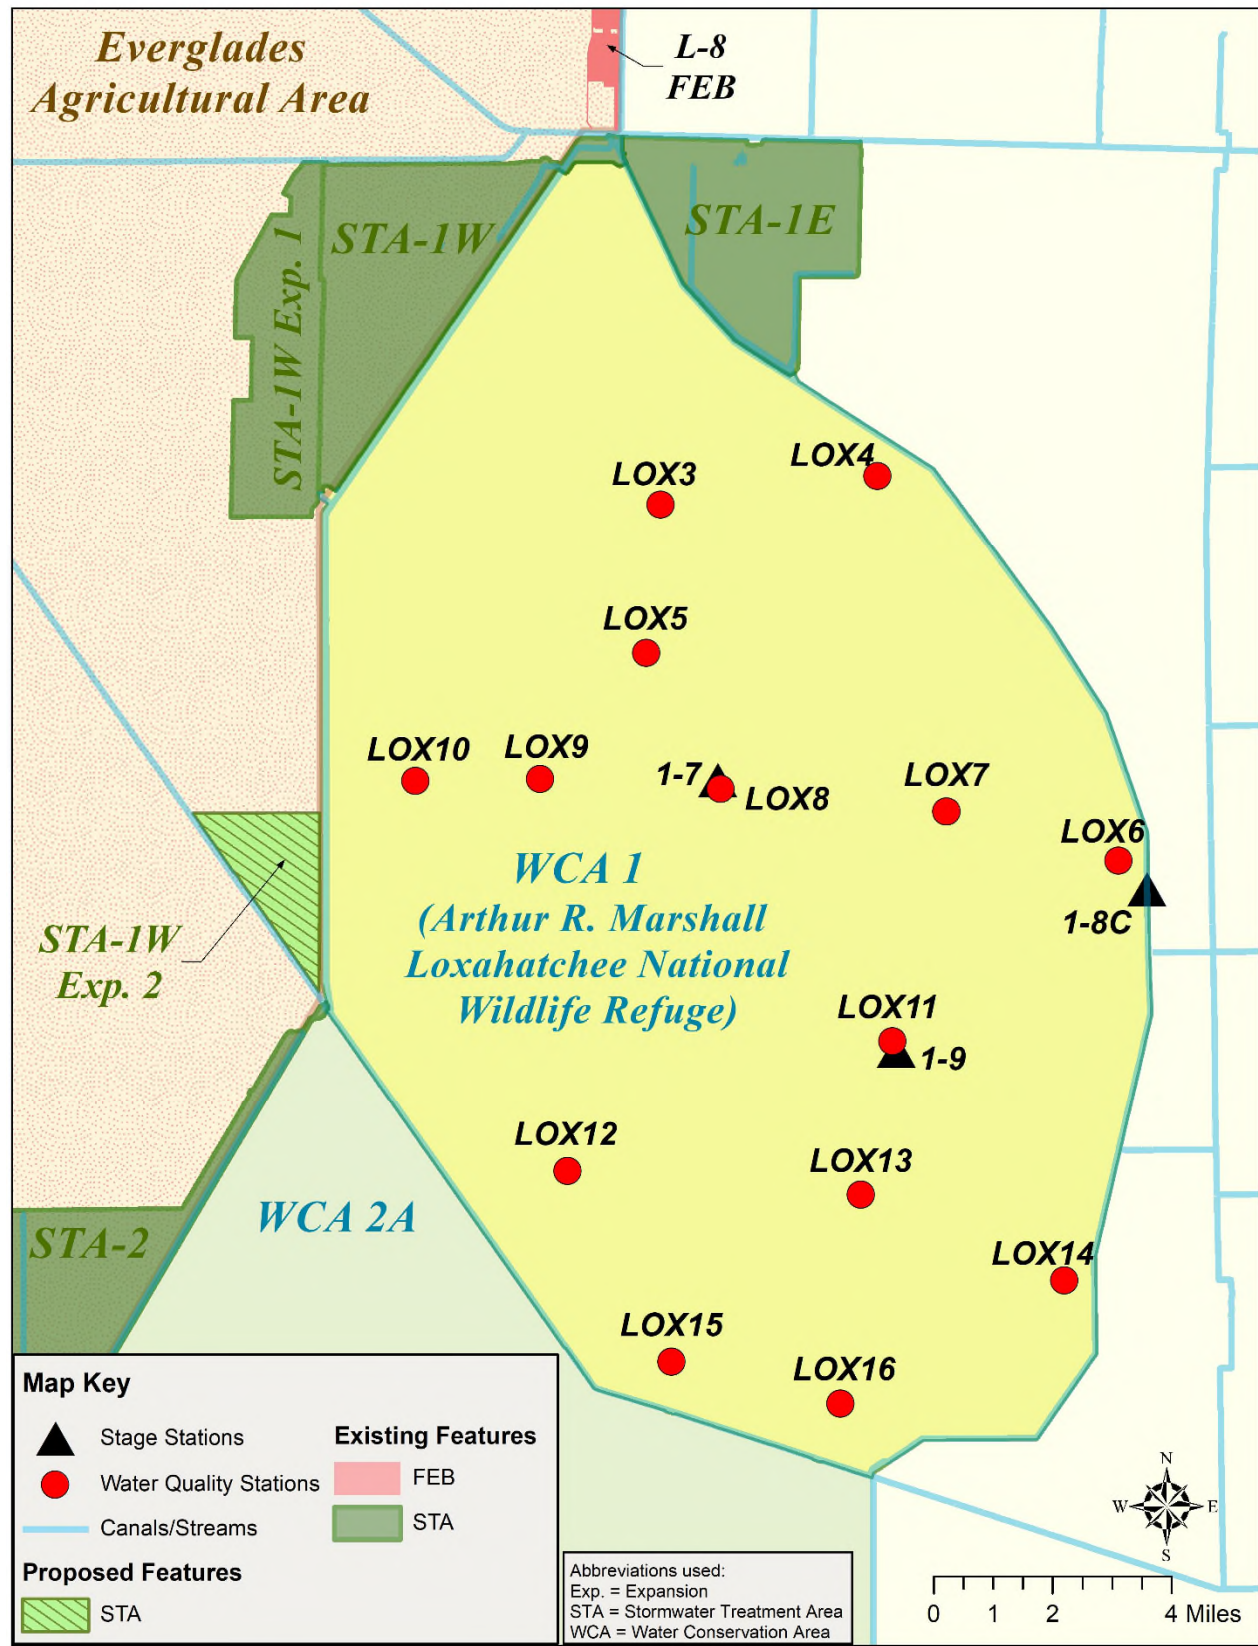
Everglades Agricultural Area

L-8 FEB

STA-1W

STA-1E

STA-1W Exp. 1

LOX3

LOX4

LOX5

LOX10

LOX9

1-7

LOX8

LOX7

LOX6

1-8C

WCA 1 (Arthur R. Marshall Loxahatchee National Wildlife Refuge)

STA-1W Exp. 2

LOX11

1-9

LOX12

LOX13

WCA 2A

STA-2

LOX14

LOX15

LOX16

Map Key

Stage Stations

Water Quality Stations

Canals/Streams

Existing Features

FEB

STA

Proposed Features

STA

Abbreviations used:
Exp. = Expansion
STA = Stormwater Treatment Area
WCA = Water Conservation Area

N
W
E
S

0 1 2 4 Miles